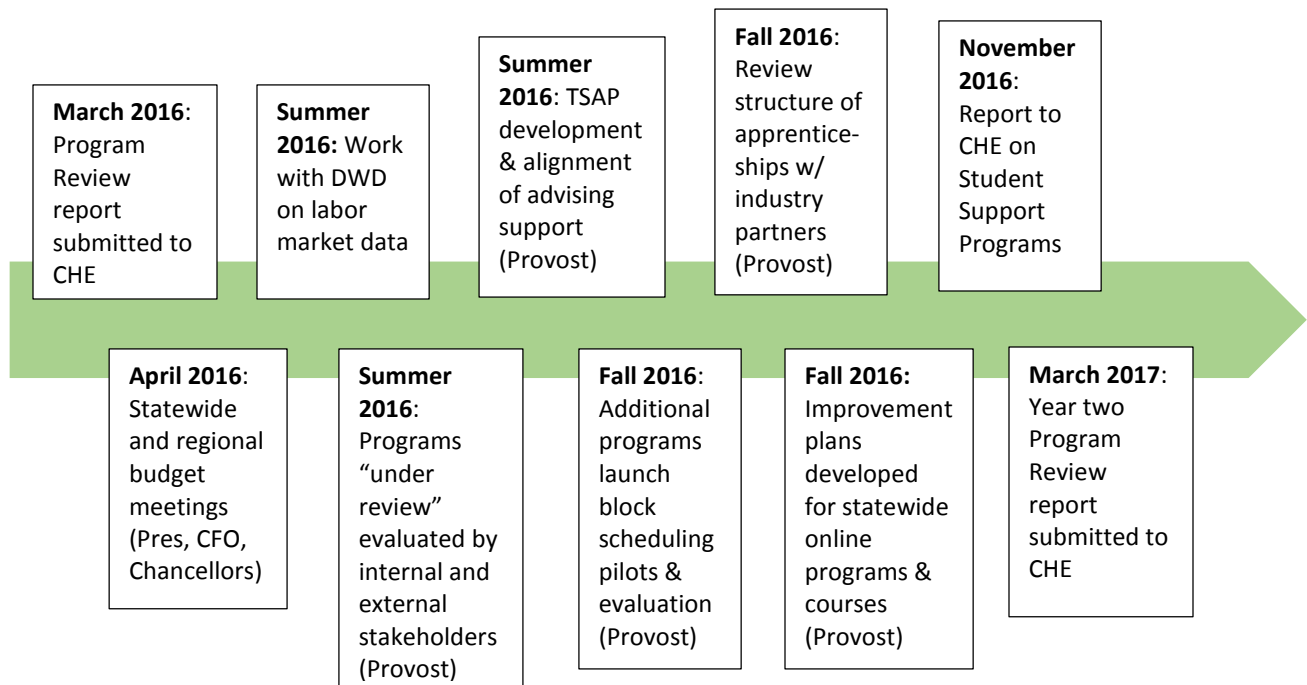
**March 2016**: Program Review report submitted to CHE

**April 2016**: Statewide and regional budget meetings (Pres, CFO, Chancellors)

**Summer 2016:** Work with DWD on labor market data

**Summer 2016**: Programs "under review" evaluated by internal and external stakeholders (Provost)

**Summer 2016**: TSAP development & alignment of advising support (Provost)

**Fall 2016**: Additional programs launch block scheduling pilots & evaluation (Provost)

**Fall 2016**: Review structure of apprenticeships w/ industry partners (Provost)

**Fall 2016:** Improvement plans developed for statewide online programs & courses (Provost)

**November 2016**: Report to CHE on Student Support Programs

**March 2017**: Year two Program Review report submitted to CHE